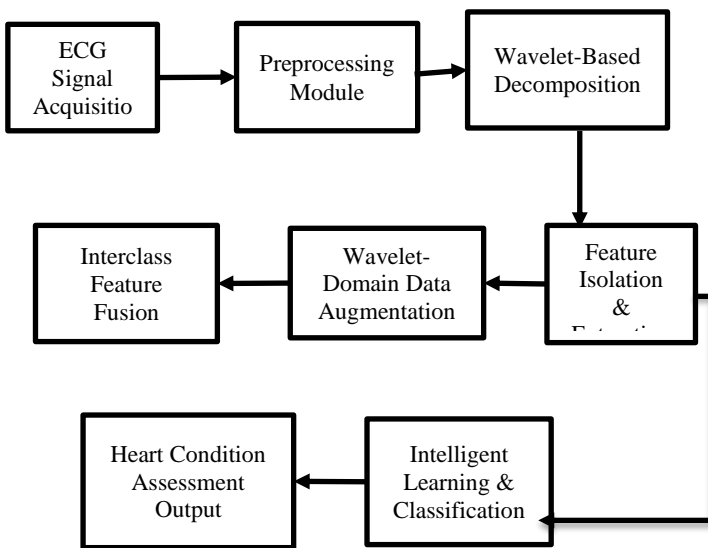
ECG Signal Acquisitio

Preprocessing Module

Wavelet-Based Decomposition

Feature Isolation & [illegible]

Wavelet-Domain Data Augmentation

Interclass Feature Fusion

Intelligent Learning & Classification

Heart Condition Assessment Output